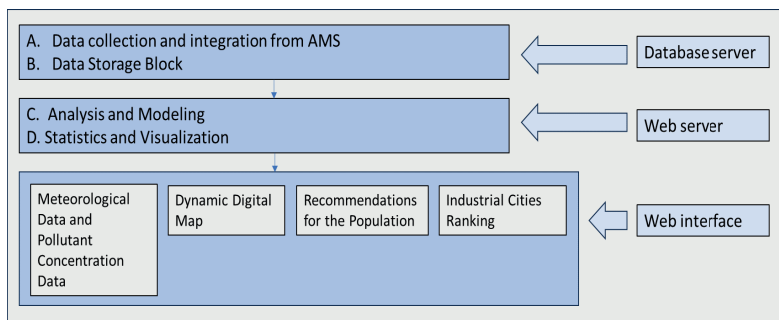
A. Data collection and integration from AMS
B. Data Storage Block

Database server

C. Analysis and Modeling
D. Statistics and Visualization

Web server

Meteorological Data and Pollutant Concentration Data

Dynamic Digital Map

Recommendations for the Population

Industrial Cities Ranking

Web interface